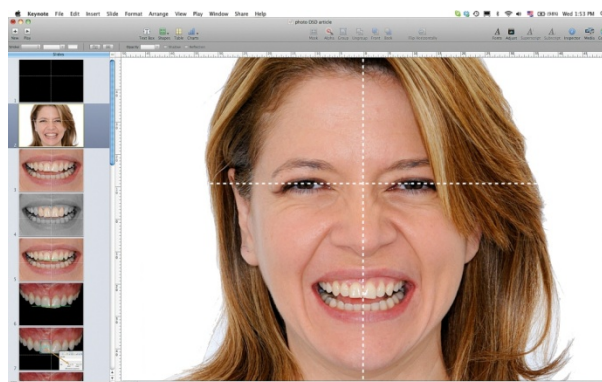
Keynote File Edit Insert Slide Format Arrange View Play Window Share Help

Wed 1:53 PM

photo DSD article

New Play

Text Box Shapes Table Charts

Mask Alpha Group Ungroup Front Back

Themes Adjust Comment Subscript Inspector Media

Slides

1

2

3

4

5

6

7